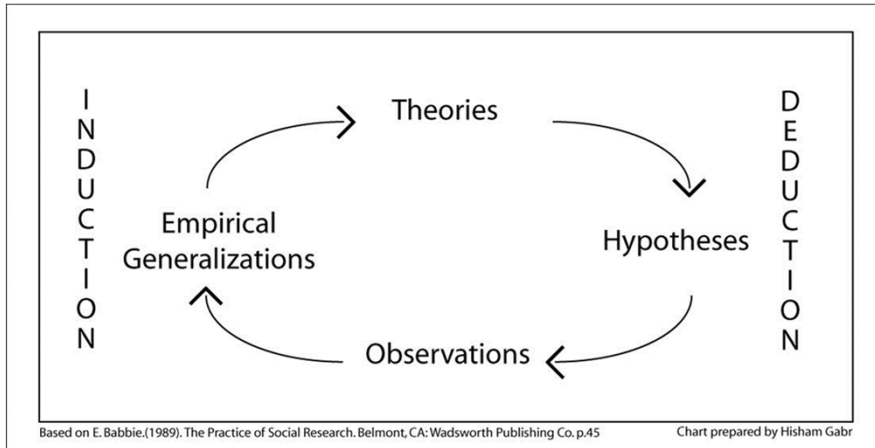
INDUCTION

Theories

DEDUCTION

Empirical Generalizations

Hypotheses

Observations

Based on E. Babbie.(1989). The Practice of Social Research. Belmont, CA: Wadsworth Publishing Co. p.45

Chart prepared by Hisham Gabr